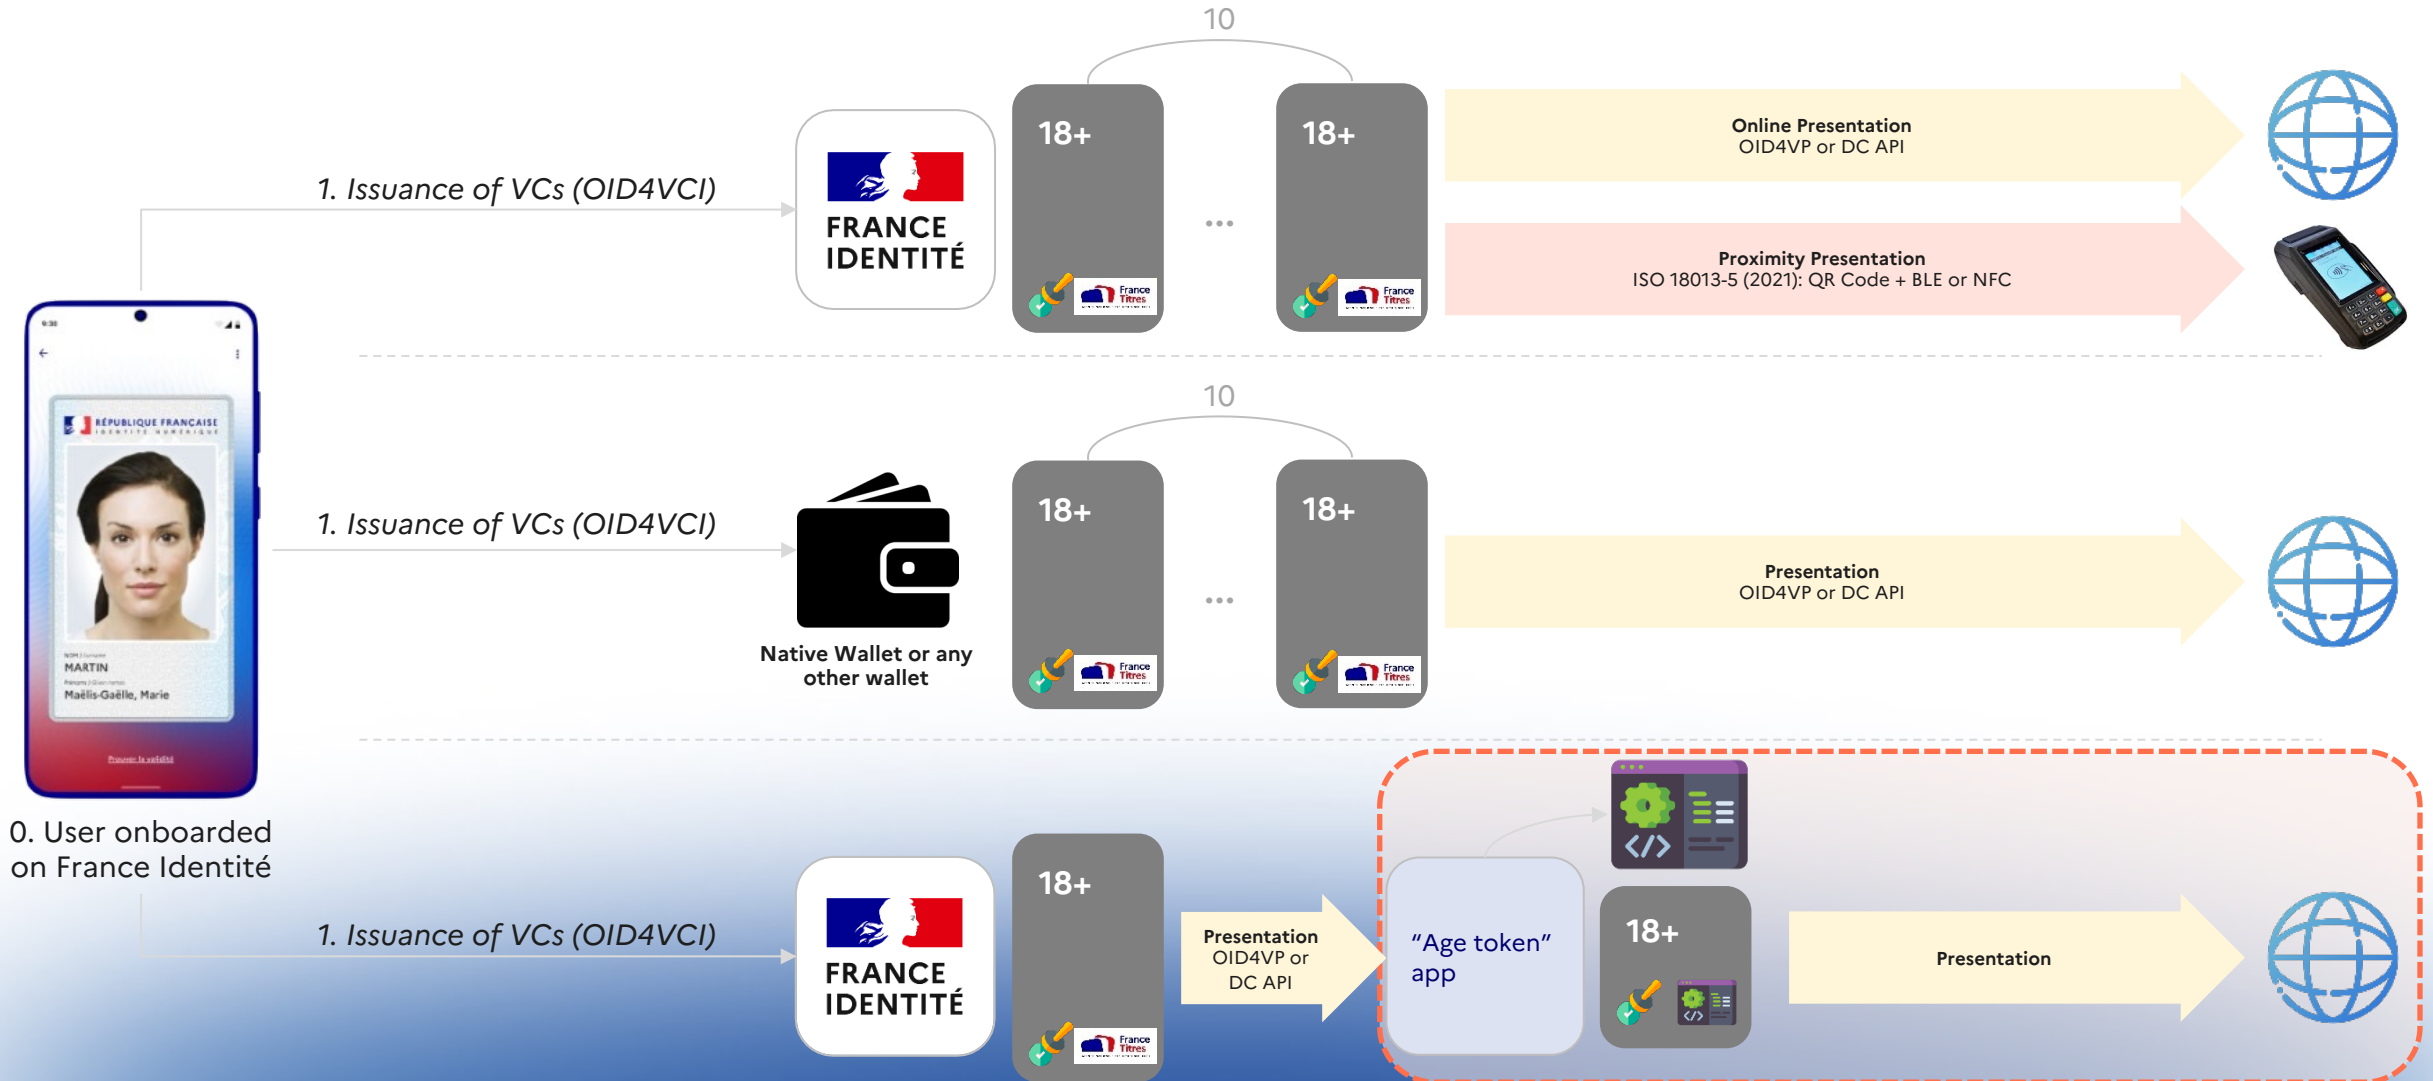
0. User onboarded on France Identité

RÉPUBLIQUE FRANÇAISE

MARTIN

Maëlis-Gaëlle, Marie

1. Issuance of VCs (OID4VCI)

FRANCE IDENTITÉ

10

18+

France Titres

...

18+

France Titres

Online Presentation
OID4VP or DC API

Proximity Presentation
ISO 18013-5 (2021): QR Code + BLE or NFC

1. Issuance of VCs (OID4VCI)

Native Wallet or any other wallet

10

18+

France Titres

...

18+

France Titres

Presentation
OID4VP or DC API

1. Issuance of VCs (OID4VCI)

FRANCE IDENTITÉ

18+

France Titres

Presentation
OID4VP or DC API

“Age token” app

18+

Presentation